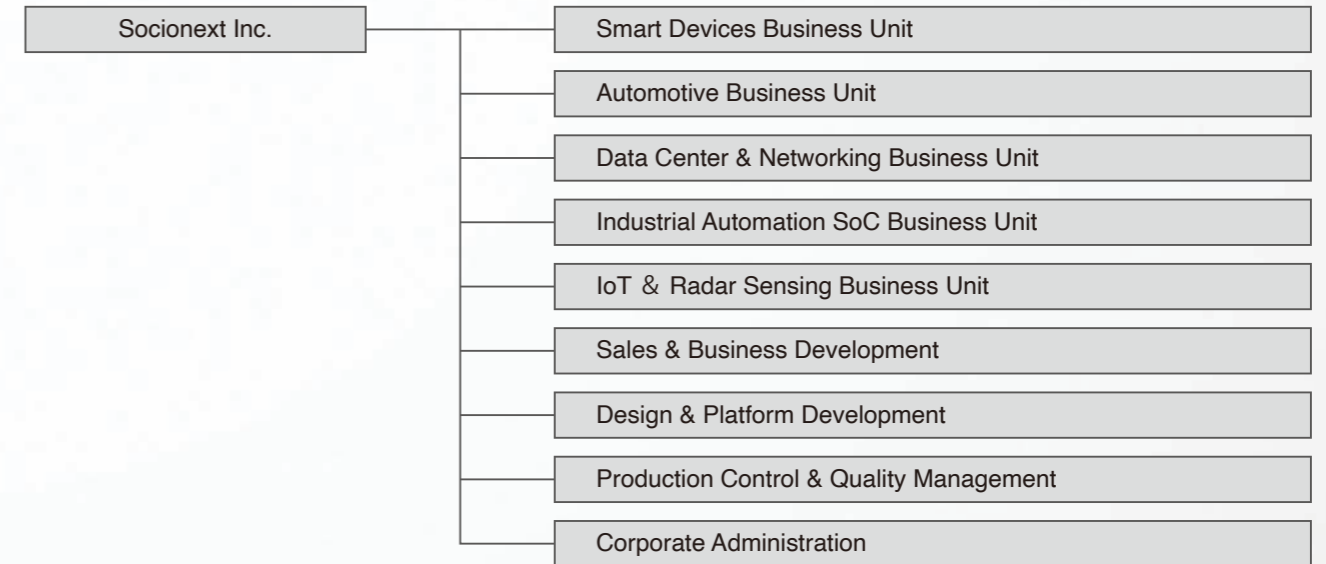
Socionext Inc.

Smart Devices Business Unit

Automotive Business Unit

Data Center & Networking Business Unit

Industrial Automation SoC Business Unit

IoT ＆ Radar Sensing Business Unit

Sales & Business Development

Design & Platform Development

Production Control & Quality Management

Corporate Administration